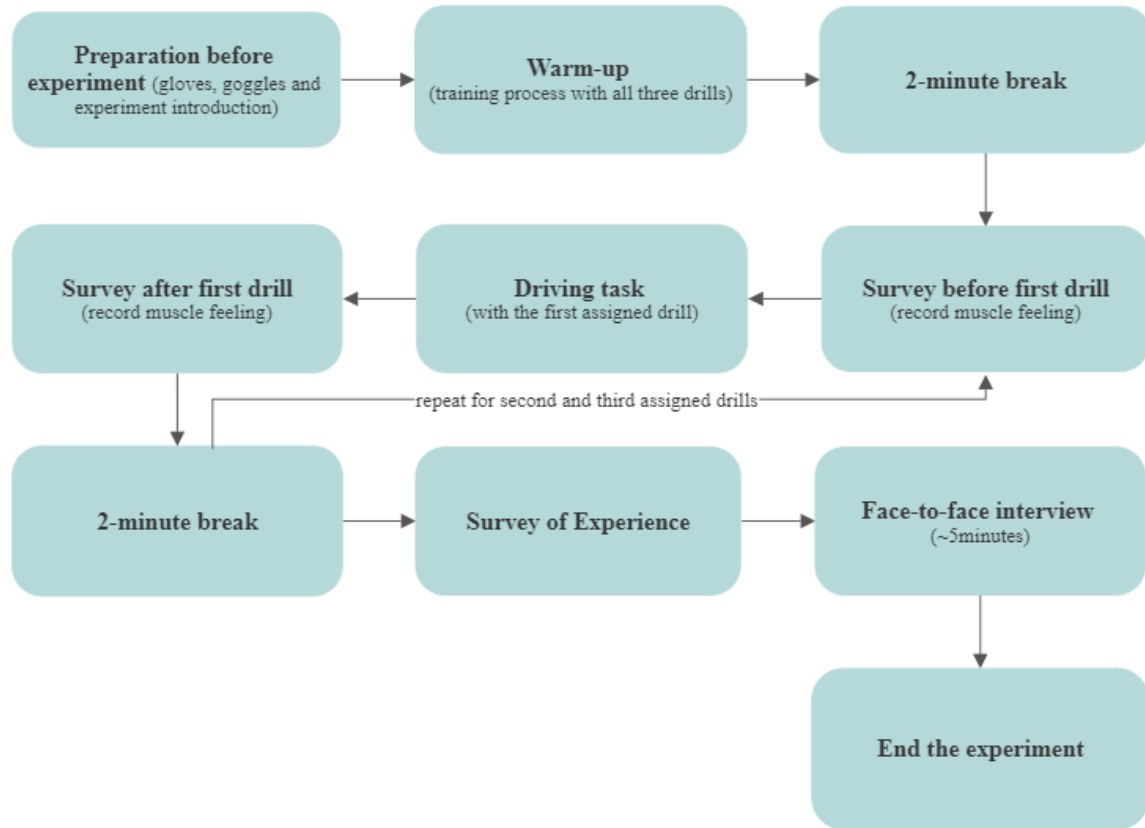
Preparation before experiment (gloves, goggles and experiment introduction)

Warm-up
(training process with all three drills)

2-minute break

Survey before first drill
(record muscle feeling)

Driving task
(with the first assigned drill)

Survey after first drill
(record muscle feeling)

repeat for second and third assigned drills

2-minute break

Survey of Experience

Face-to-face interview
(~5minutes)

End the experiment